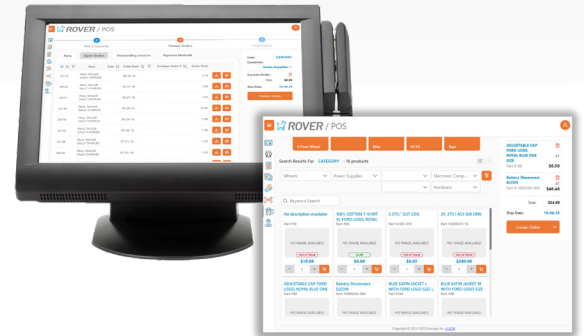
ROVER / POS

ROVER / POS

Search Results For CATEGORY 16 products

Wheels

Power Supplies

Electronic Component

Hardware

Keyword Search

No description available

100% COTTON T-SHIRT 32 FORD LOGO, ROYAL

2.375\" 5/8\" COIL

20.375 I AG3 G/8 DW

NO IMAGE AVAILABLE

NO IMAGE AVAILABLE

NO IMAGE AVAILABLE

NO IMAGE AVAILABLE

ADJUSTABLE CAP FORD LOGO, ROYAL BLUE ONE

Battery Disconnect ECON

BLUE SATIN JACKET L WITH FORD LOGO SIZE L

BLUE SATIN JACKET M WITH FORD LOGO SIZE

ADJUSTABLE CAP FORD LOGO, ROYAL BLUE ONE SIZE

$6.00

Battery Disconnect ECON

$40.45

Total:

$54.99

Ship Date:

Create Order

Copyright © 2015-2019 Company Inc